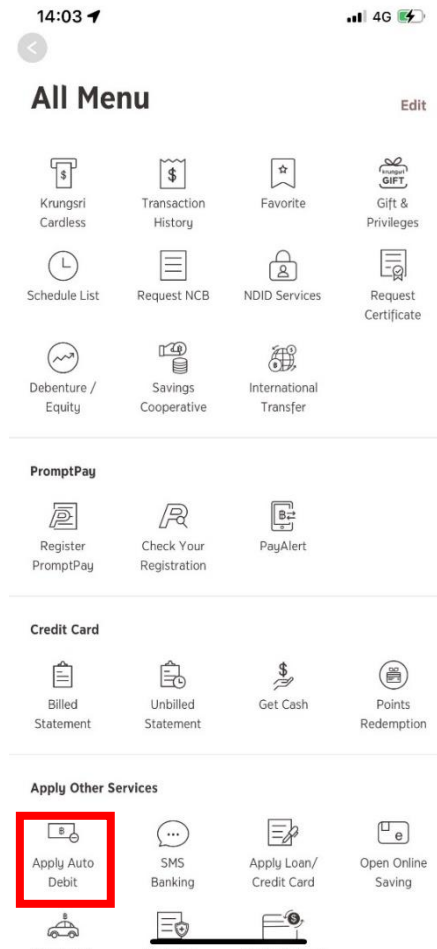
14:03

4G

All Menu

Edit

Krungsri Cardless

Transaction History

Favorite

krungsri GIFT

Gift & Privileges

Schedule List

Request NCB

NDID Services

Request Certificate

Debenture / Equity

Savings Cooperative

International Transfer

PromptPay

Register PromptPay

Check Your Registration

PayAlert

Credit Card

Billed Statement

Unbilled Statement

Get Cash

Points Redemption

Apply Other Services

Apply Auto Debit

SMS Banking

Apply Loan/ Credit Card

Open Online Saving